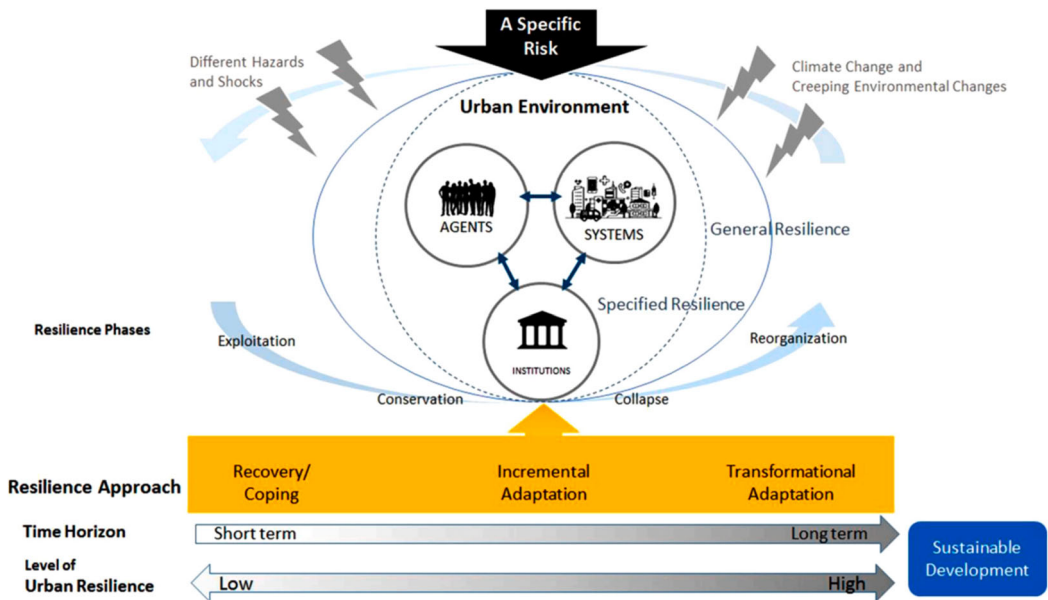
A Specific Risk

Different Hazards and Shocks

Climate Change and Creeping Environmental Changes

Urban Environment

AGENTS

SYSTEMS

General Resilience

Specified Resilience

INSTITUTIONS

Resilience Phases

Exploitation

Reorganization

Conservation

Collapse

Resilience Approach

Recovery/ Coping

Incremental Adaptation

Transformational Adaptation

Time Horizon

Short term

Long term

Sustainable Development

Level of Urban Resilience

Low

High